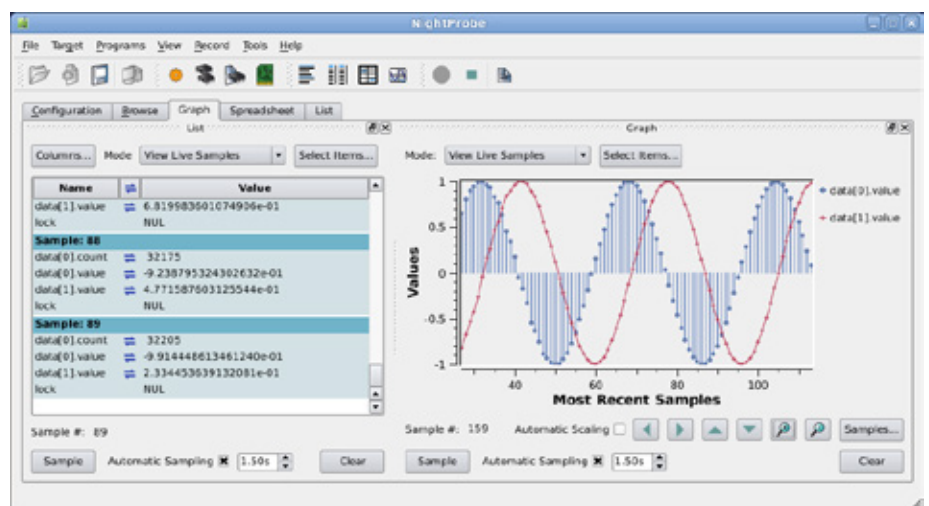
NightProbe

File Target Programs View Record Tools Help

Configuration Browse Graph Spreadsheet List

List

Columns... Mode View Live Samples Select Items...

| Name | ⇌ | Value |
|---|---|---|
| data[1].value | ⇌ | 6.819983601074906e-01 |
| lock | | NUL |
| Sample: 88 | | |
| data[0].count | ⇌ | 32175 |
| data[0].value | ⇌ | -9.238795324302632e-01 |
| data[1].value | ⇌ | 4.771587603125544e-01 |
| lock | | NUL |
| Sample: 89 | | |
| data[0].count | ⇌ | 32205 |
| data[0].value | ⇌ | -9.914448613461240e-01 |
| data[1].value | ⇌ | 2.334453639132081e-01 |
| lock | | NUL |

Sample #: 89

Sample Automatic Sampling 1.50s Clear

Graph

Mode: View Live Samples Select Items...

1 0.5 0 -0.5 -1

Values

40 60 80 100

Most Recent Samples

data[0].value
data[1].value

Sample #: 159 Automatic Scaling Samples...

Sample Automatic Sampling 1.50s Clear